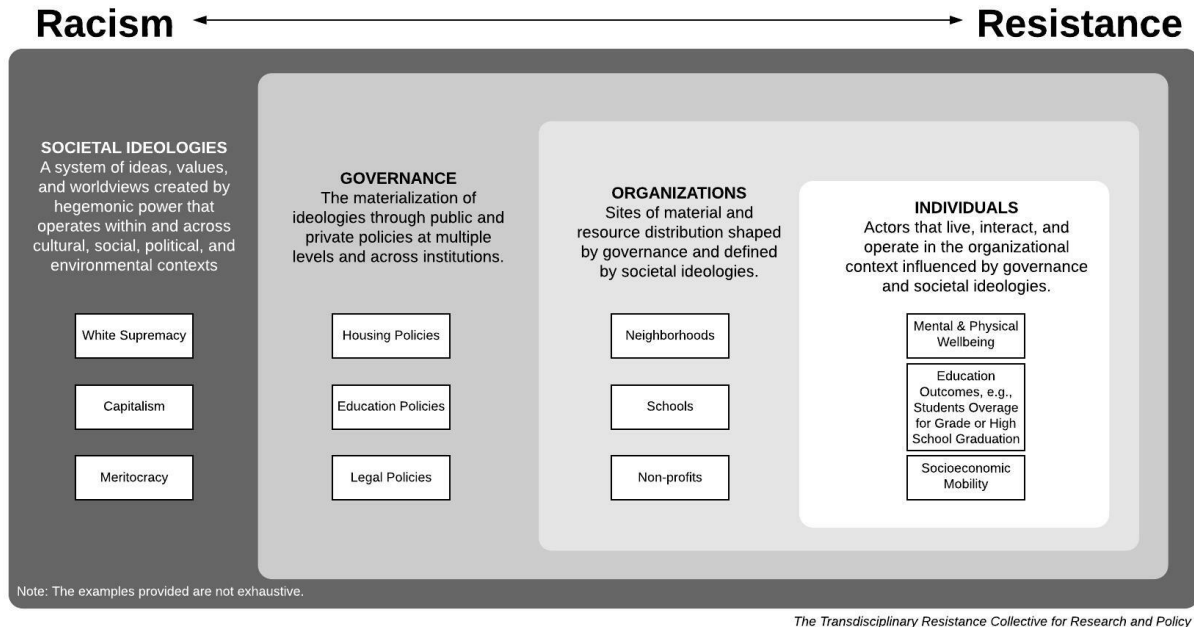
Racism ← → Resistance

SOCIETAL IDEOLOGIES
A system of ideas, values, and worldviews created by hegemonic power that operates within and across cultural, social, political, and environmental contexts

White Supremacy

Capitalism

Meritocracy

GOVERNANCE
The materialization of ideologies through public and private policies at multiple levels and across institutions.

Housing Policies

Education Policies

Legal Policies

ORGANIZATIONS
Sites of material and resource distribution shaped by governance and defined by societal ideologies.

Neighborhoods

Schools

Non-profits

INDIVIDUALS
Actors that live, interact, and operate in the organizational context influenced by governance and societal ideologies.

Mental & Physical Wellbeing

Education Outcomes, e.g., Students Overage for Grade or High School Graduation

Socioeconomic Mobility

Note: The examples provided are not exhaustive.

The Transdisciplinary Resistance Collective for Research and Policy